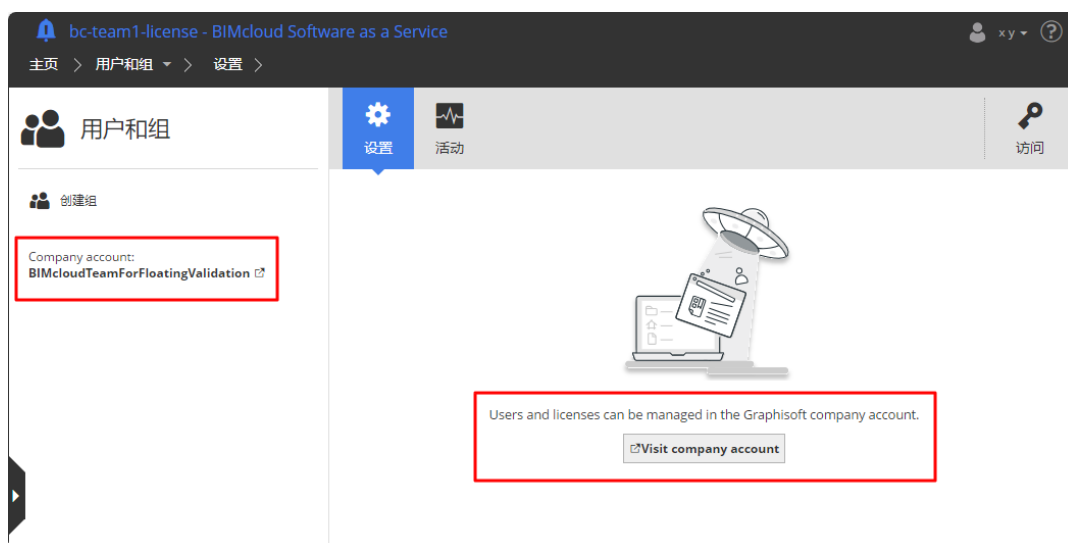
bc-team1-license - BIMcloud Software as a Service

x y ?

主页 > 用户和组 > 设置 >

用户和组

创建组

Company account:
BIMcloudTeamForFloatingValidation

设置

活动

访问

Users and licenses can be managed in the Graphisoft company account.

Visit company account